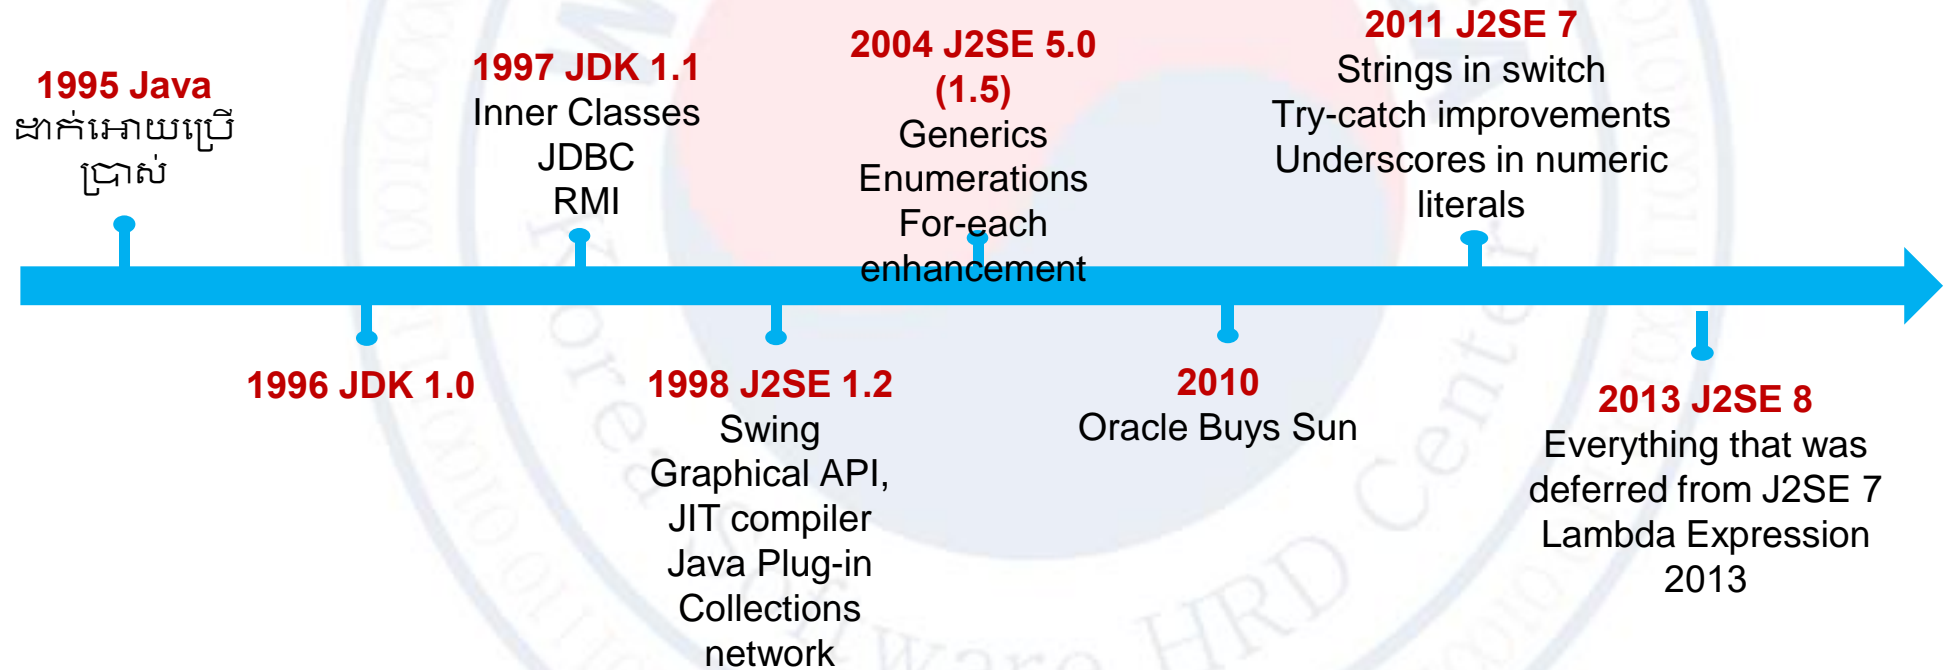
1995 Java
ដាក់អោយប្រើប្រាស់

1997 JDK 1.1
Inner Classes
JDBC
RMI

2004 J2SE 5.0 (1.5)
Generics
Enumerations
For-each enhancement

2011 J2SE 7
Strings in switch
Try-catch improvements
Underscores in numeric literals

1996 JDK 1.0

1998 J2SE 1.2
Swing
Graphical API,
JIT compiler
Java Plug-in
Collections
network

2010
Oracle Buys Sun

2013 J2SE 8
Everything that was deferred from J2SE 7
Lambda Expression
2013

Korea Software HRD Center